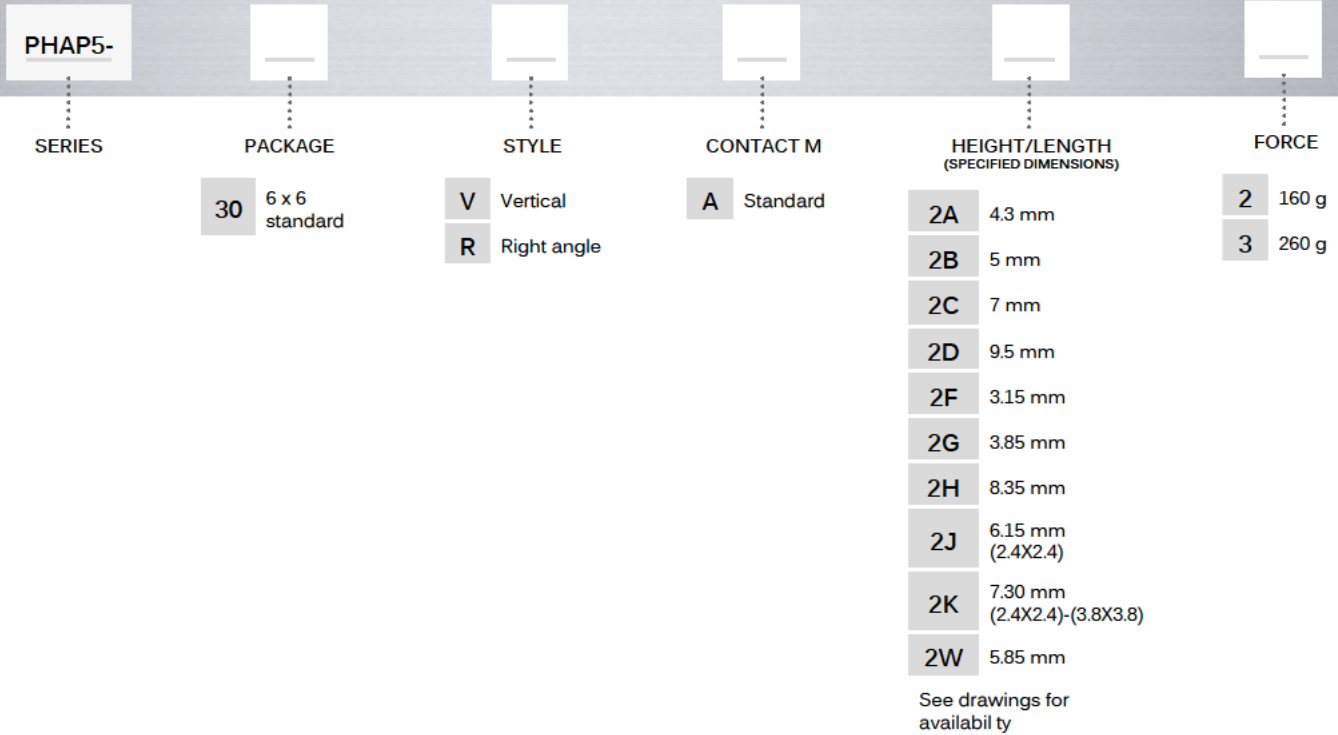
PHAP5-

SERIES

PACKAGE

| 30 | 6 x 6 standard |
|---|---|

STYLE

| V | Vertical |
|---|---|
| R | Right angle |

CONTACT M

| A | Standard |
|---|---|

HEIGHT/LENGTH
(SPECIFIED DIMENSIONS)

| 2A | 4.3 mm |
|---|---|
| 2B | 5 mm |
| 2C | 7 mm |
| 2D | 9.5 mm |
| 2F | 3.15 mm |
| 2G | 3.85 mm |
| 2H | 8.35 mm |
| 2J | 6.15 mm (2.4X2.4) |
| 2K | 7.30 mm (2.4X2.4)-(3.8X3.8) |
| 2W | 5.85 mm |

See drawings for availabil ty

FORCE

| 2 | 160 g |
|---|---|
| 3 | 260 g |